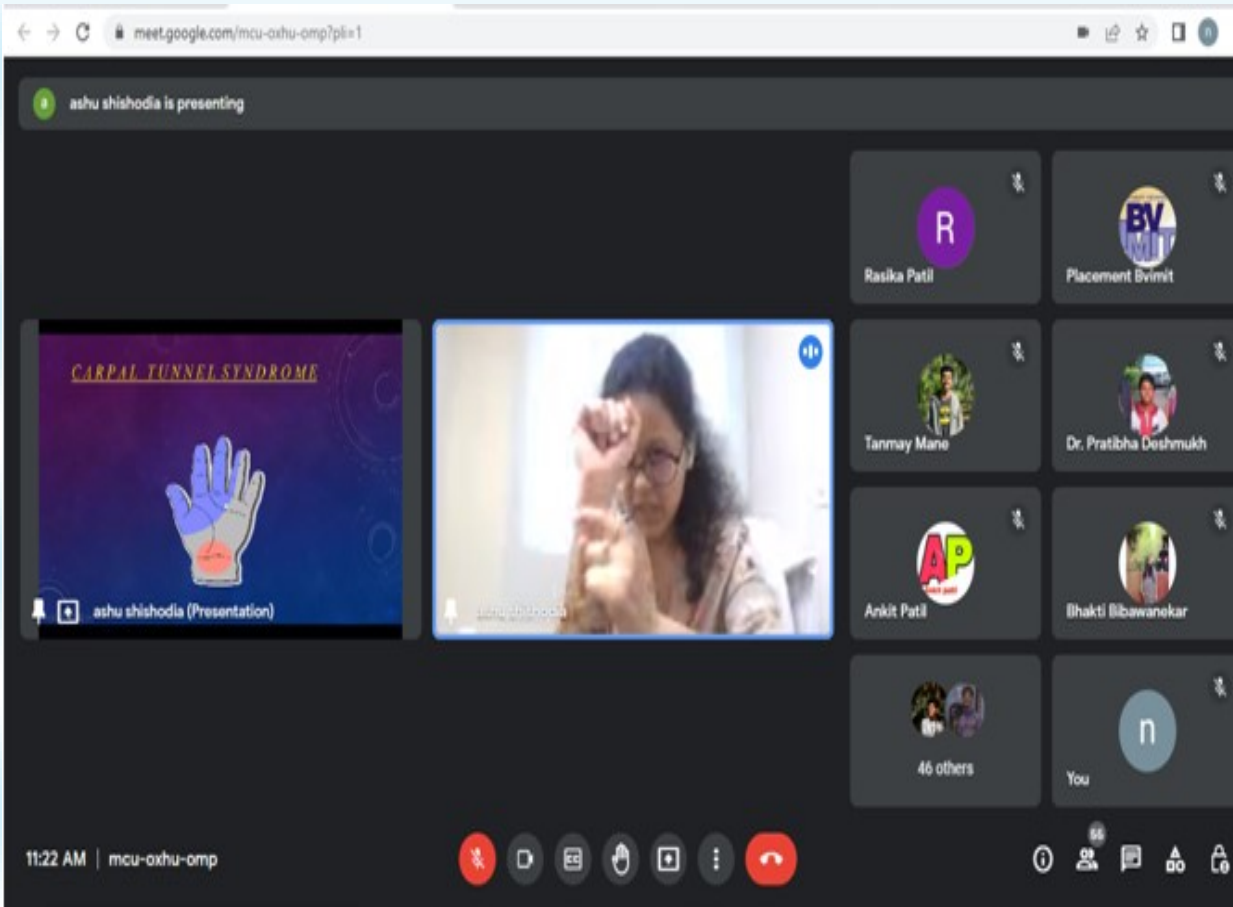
meet.google.com/mcu-oxhu-omp?pli=1

ashu shishodia is presenting

CARPAL TUNNEL SYNDROME

ashu shishodia (Presentation)

ashu shishodia

R
Rasika Patil

BV MIT
Placement Bvimit

Tanmay Mane

Dr. Pratibha Deshmukh

AP
Ankit Patil

Bhakti Bibawanekar

46 others

n
You

11:22 AM | mcu-oxhu-omp

56